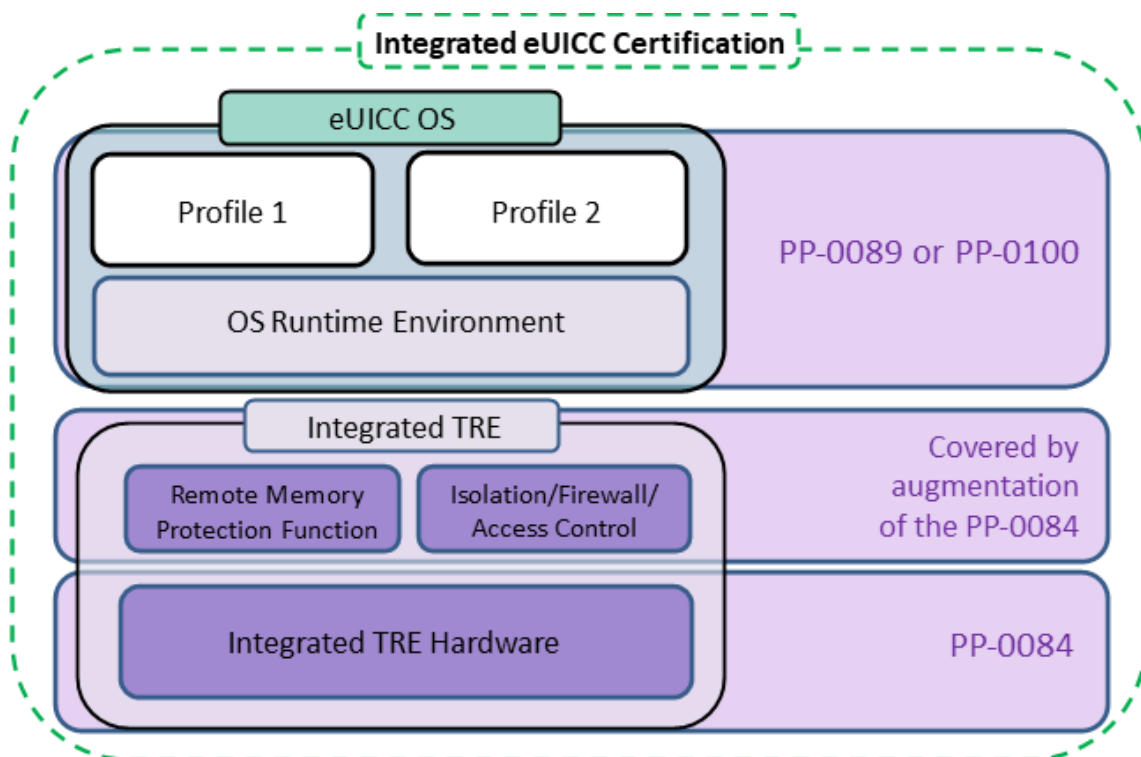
Integrated eUICC Certification

eUICC OS

Profile 1

Profile 2

OS Runtime Environment

PP-0089 or PP-0100

Integrated TRE

Remote Memory Protection Function

Isolation/Firewall/ Access Control

Covered by augmentation of the PP-0084

Integrated TRE Hardware

PP-0084